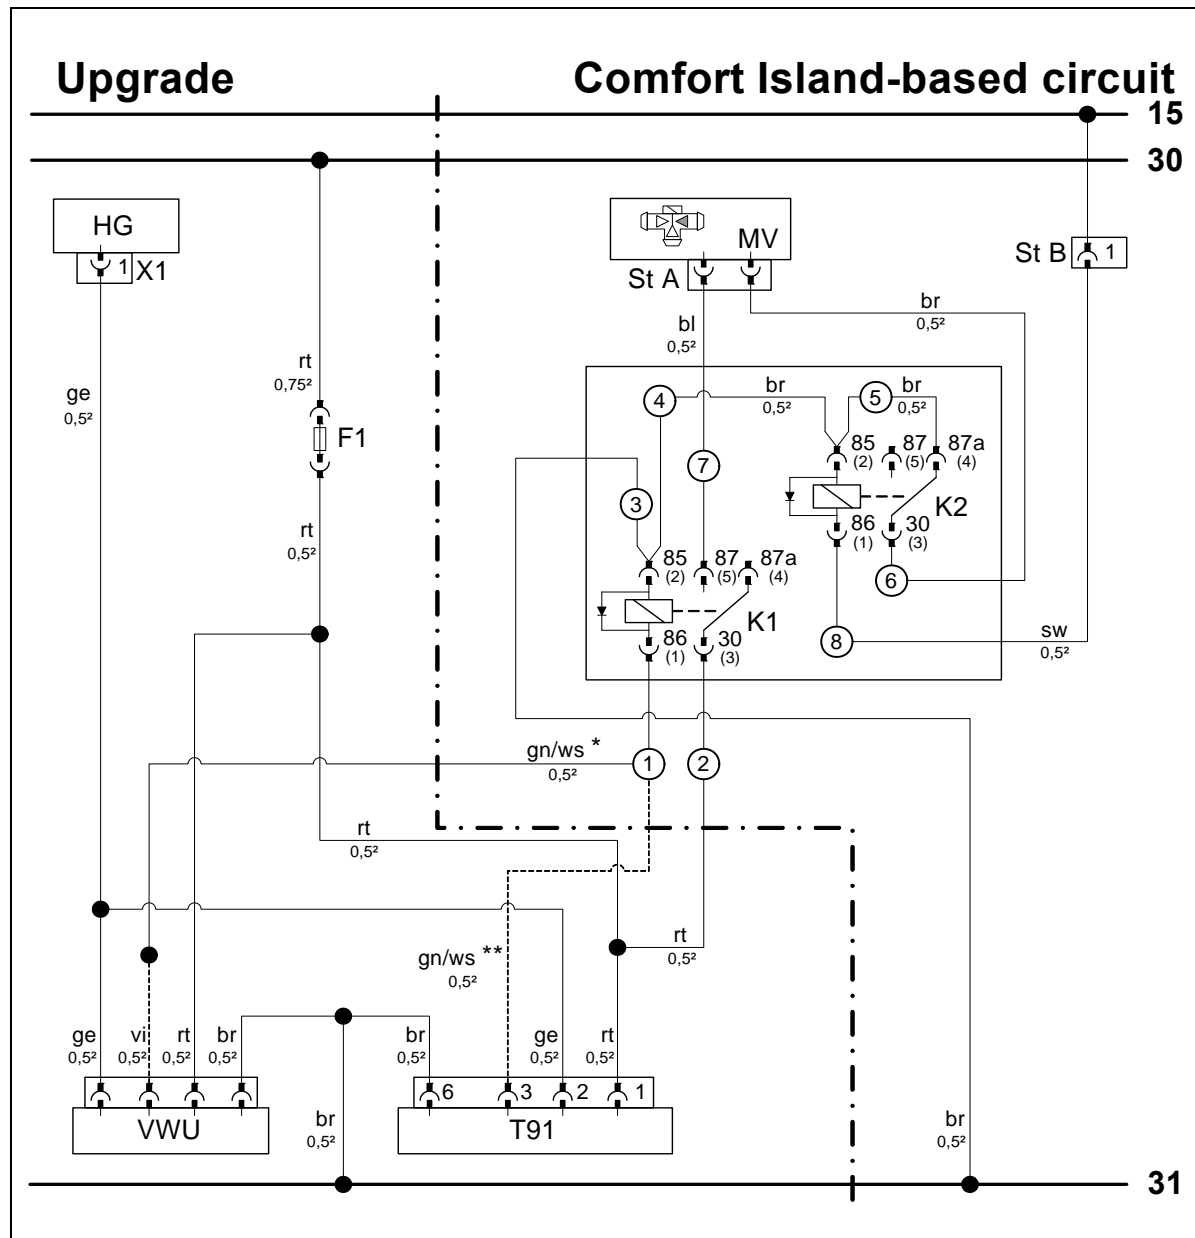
Upgrade

Comfort Island-based circuit

15

30

HG

1 X1

MV

St A

St B 1

br
0,5²

bl
0,5²

rt
0,75²

F1

rt
0,5²

ge
0,5²

4

br
0,5²

5

br
0,5²

85 (2)

87 (5)

87a (4)

7

K2

86 (1)

30 (3)

3

6

85 (2)

87 (5)

87a (4)

K1

86 (1)

30 (3)

8

sw
0,5²

gn/ws *
0,5²

1

2

rt
0,5²

rt
0,5²

gn/ws **
0,5²

ge
0,5²

vi
0,5²

rt
0,5²

br
0,5²

br
0,5²

ge
0,5²

rt
0,5²

6

3

2

1

VWU

T91

br
0,5²

br
0,5²

31